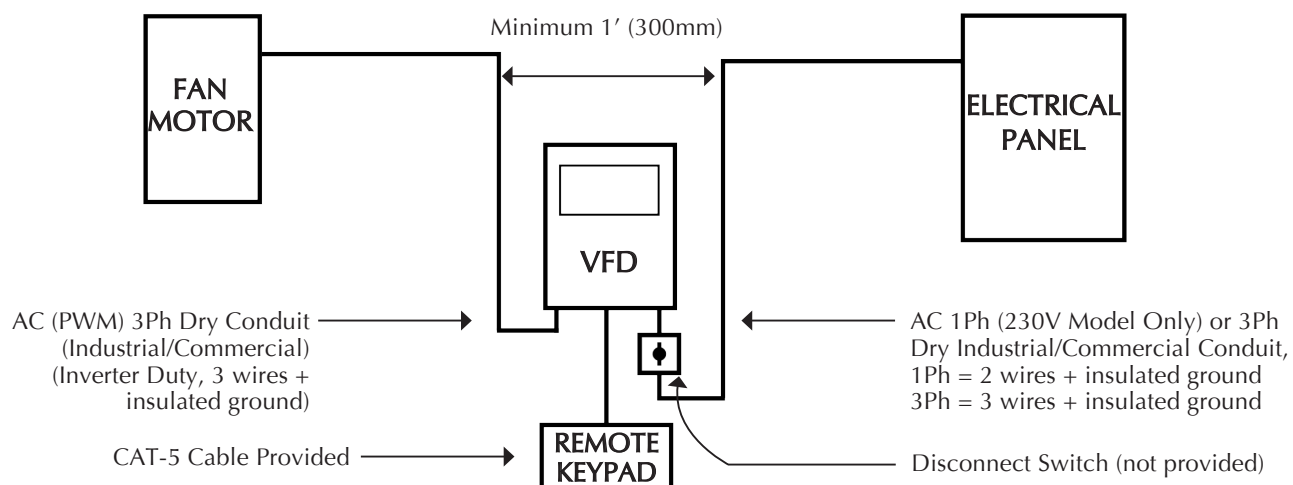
Minimum 1′ (300mm)

FAN MOTOR

ELECTRICAL PANEL

VFD

AC (PWM) 3Ph Dry Conduit (Industrial/Commercial) (Inverter Duty, 3 wires + insulated ground)

AC 1Ph (230V Model Only) or 3Ph Dry Industrial/Commercial Conduit, 1Ph = 2 wires + insulated ground 3Ph = 3 wires + insulated ground

CAT-5 Cable Provided

REMOTE KEYPAD

Disconnect Switch (not provided)